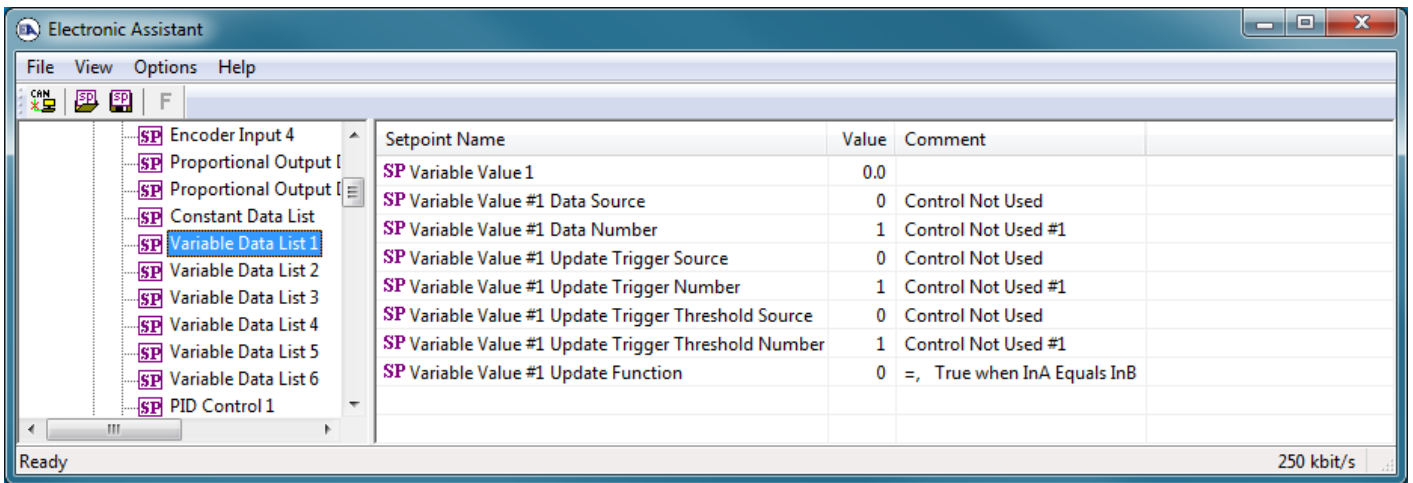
Electronic Assistant

File View Options Help

CAN SP SP F

SP Encoder Input 4
SP Proportional Output [
SP Proportional Output [
SP Constant Data List
SP Variable Data List 1
SP Variable Data List 2
SP Variable Data List 3
SP Variable Data List 4
SP Variable Data List 5
SP Variable Data List 6
SP PID Control 1

| Setpoint Name | Value | Comment |
|---|---|---|
| SP Variable Value 1 | 0.0 | |
| SP Variable Value #1 Data Source | 0 | Control Not Used |
| SP Variable Value #1 Data Number | 1 | Control Not Used #1 |
| SP Variable Value #1 Update Trigger Source | 0 | Control Not Used |
| SP Variable Value #1 Update Trigger Number | 1 | Control Not Used #1 |
| SP Variable Value #1 Update Trigger Threshold Source | 0 | Control Not Used |
| SP Variable Value #1 Update Trigger Threshold Number | 1 | Control Not Used #1 |
| SP Variable Value #1 Update Function | 0 | =, True when InA Equals InB |

Ready 250 kbit/s